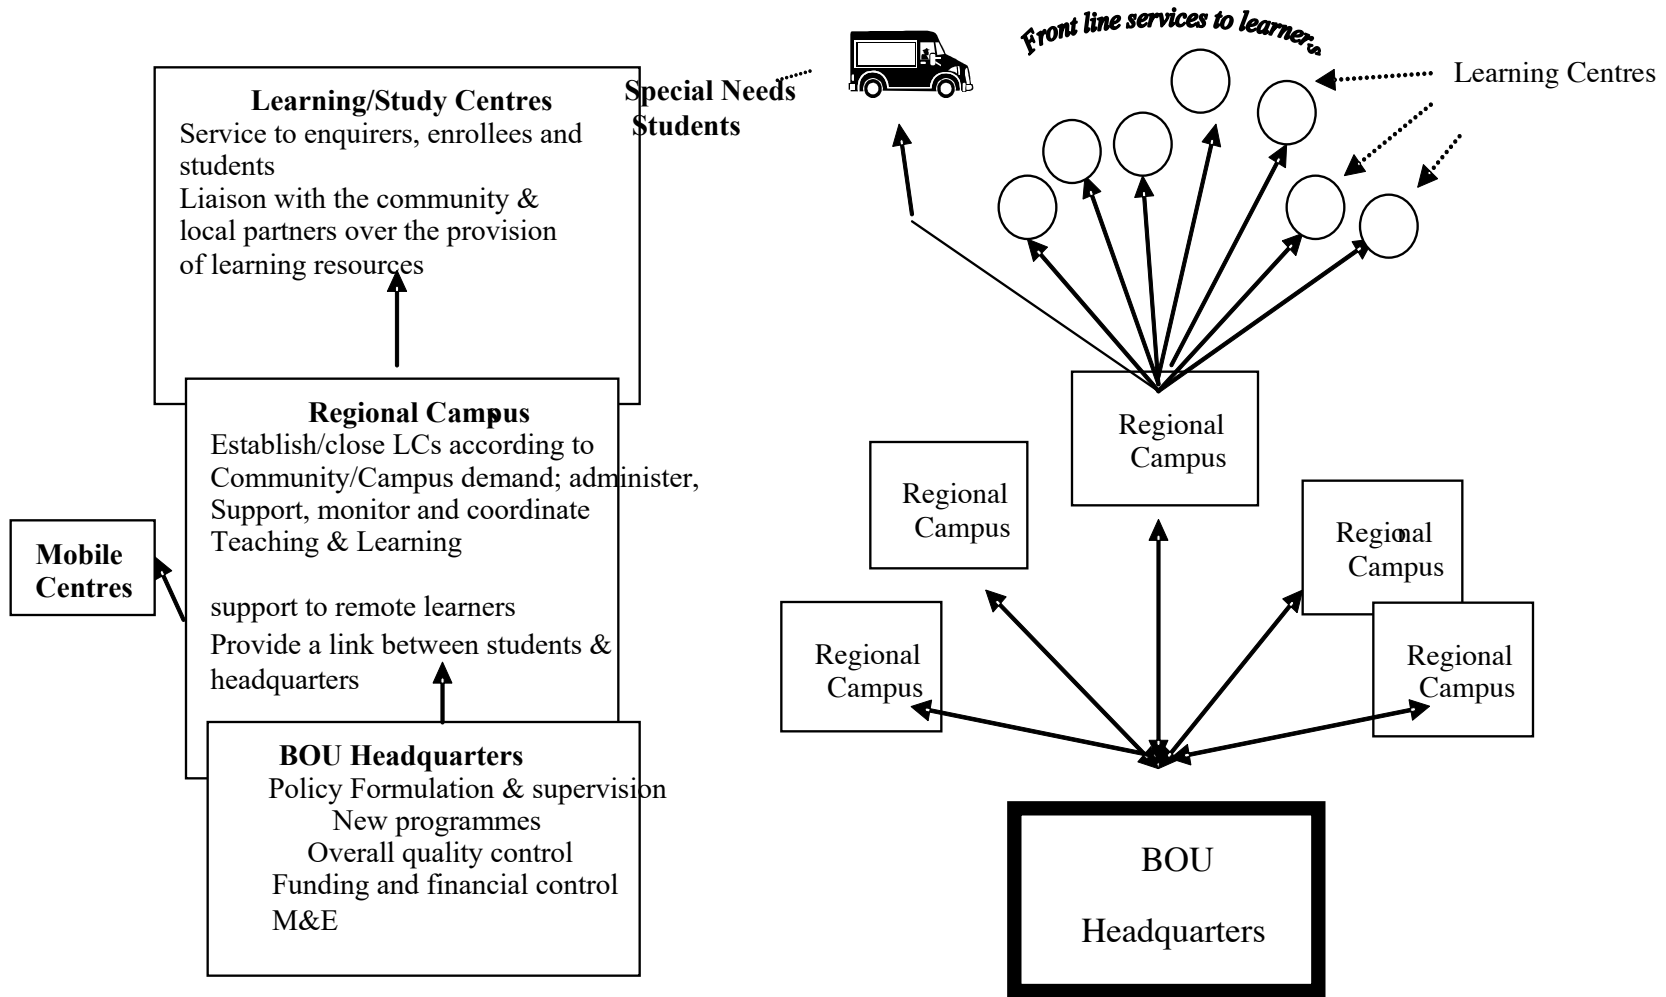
Learning/Study Centres
Service to enquirers, enrollees and students
Liaison with the community & local partners over the provision of learning resources

Special Needs Students

Front line services to learners

Learning Centres

Regional Campus
Establish/close LCs according to Community/Campus demand; administer, Support, monitor and coordinate Teaching & Learning

support to remote learners
Provide a link between students & headquarters

Mobile Centres

BOU Headquarters
Policy Formulation & supervision
New programmes
Overall quality control
Funding and financial control
M&E

Regional Campus

Regional Campus

Regional Campus

Regional Campus

Regional Campus

BOU
Headquarters